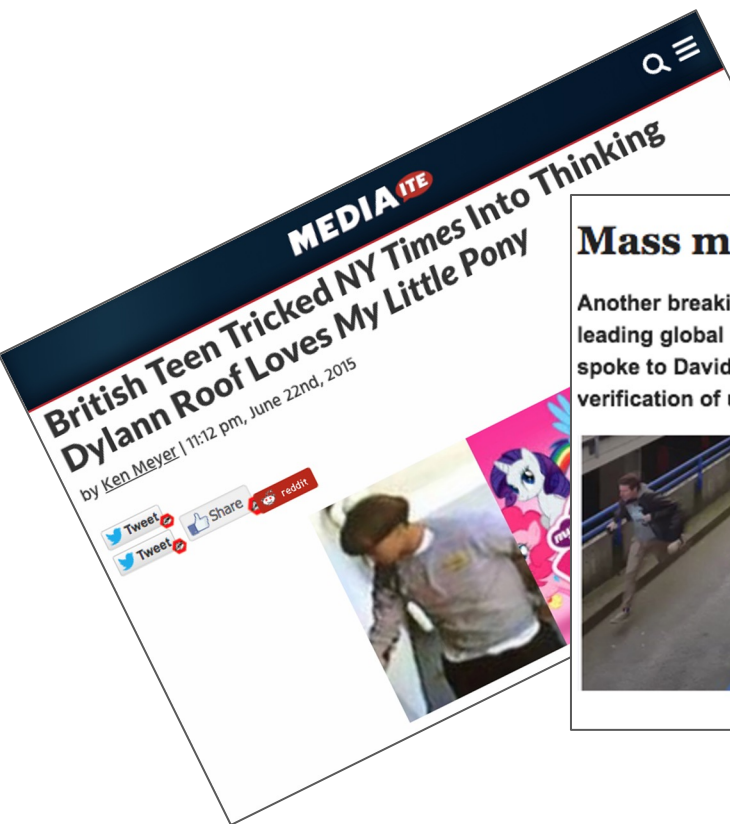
MEDIAITE

British Teen Tricked NY Times Into Thinking Dylann Roof Loves My Little Pony

by Ken Meyer | 11:12 pm, June 22nd, 2015

Tweet
Tweet
Share
reddit

Mass m

Another breaki
leading global
spoke to David
verification of